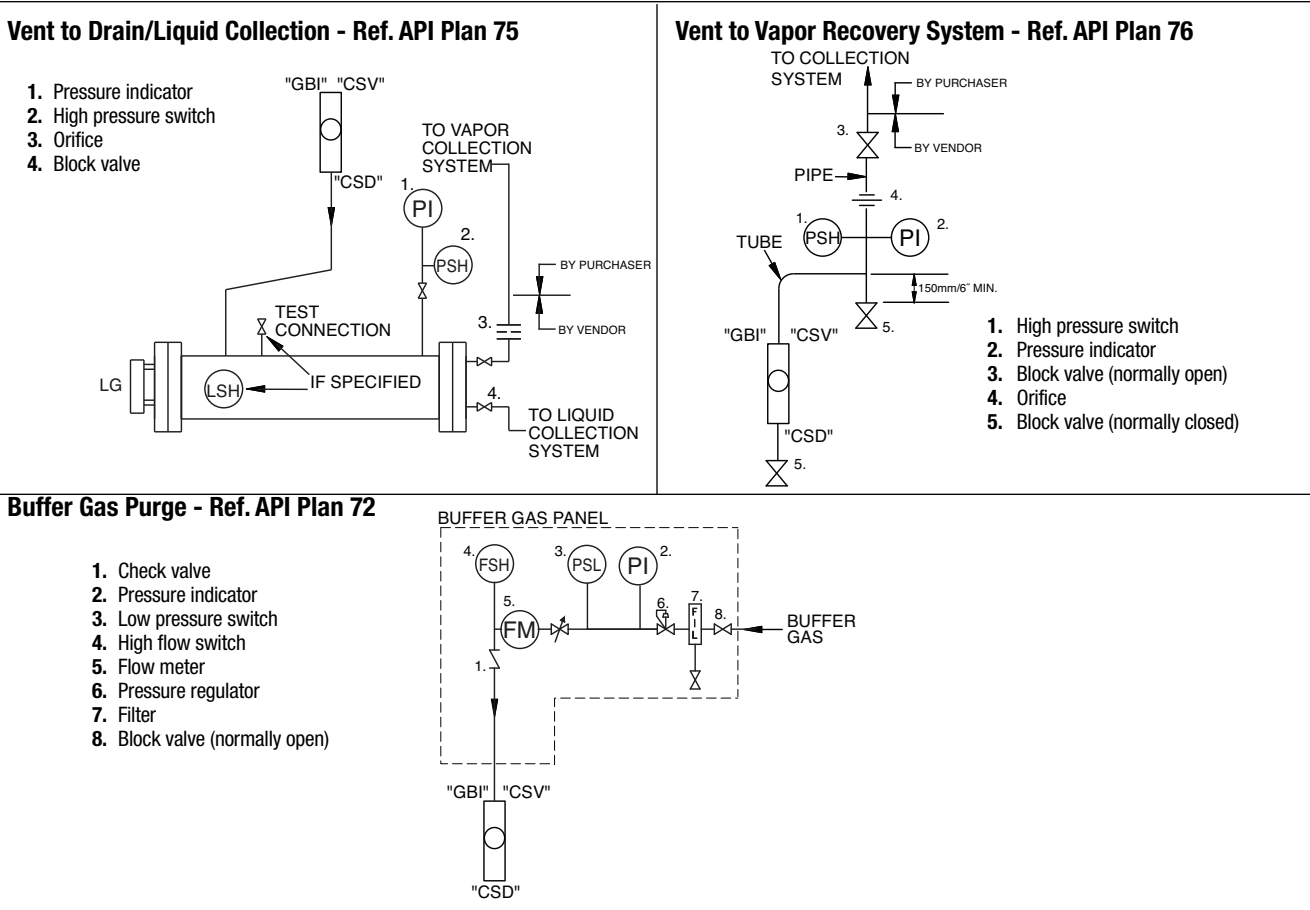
Vent to Drain/Liquid Collection - Ref. API Plan 75

1. Pressure indicator
2. High pressure switch
3. Orifice
4. Block valve

"GBI" "CSV"

"CSD"

TO VAPOR COLLECTION SYSTEM

1.
PI

2.
PSH

BY PURCHASER

BY VENDOR

TEST CONNECTION

3.

LG

LSH

IF SPECIFIED

4.

TO LIQUID COLLECTION SYSTEM

Vent to Vapor Recovery System - Ref. API Plan 76

TO COLLECTION SYSTEM

BY PURCHASER

3.

BY VENDOR

PIPE

4.

1.
PSH

PI
2.

TUBE

150mm/6" MIN.

5.

"GBI" "CSV"

"CSD"

5.

1. High pressure switch
2. Pressure indicator
3. Block valve (normally open)
4. Orifice
5. Block valve (normally closed)

Buffer Gas Purge - Ref. API Plan 72

1. Check valve
2. Pressure indicator
3. Low pressure switch
4. High flow switch
5. Flow meter
6. Pressure regulator
7. Filter
8. Block valve (normally open)

BUFFER GAS PANEL

4.
FSH

3.
PSL

PI
2.

5.
FM

6.

7.
FIL

8.

BUFFER GAS

1.

"GBI" "CSV"

"CSD"